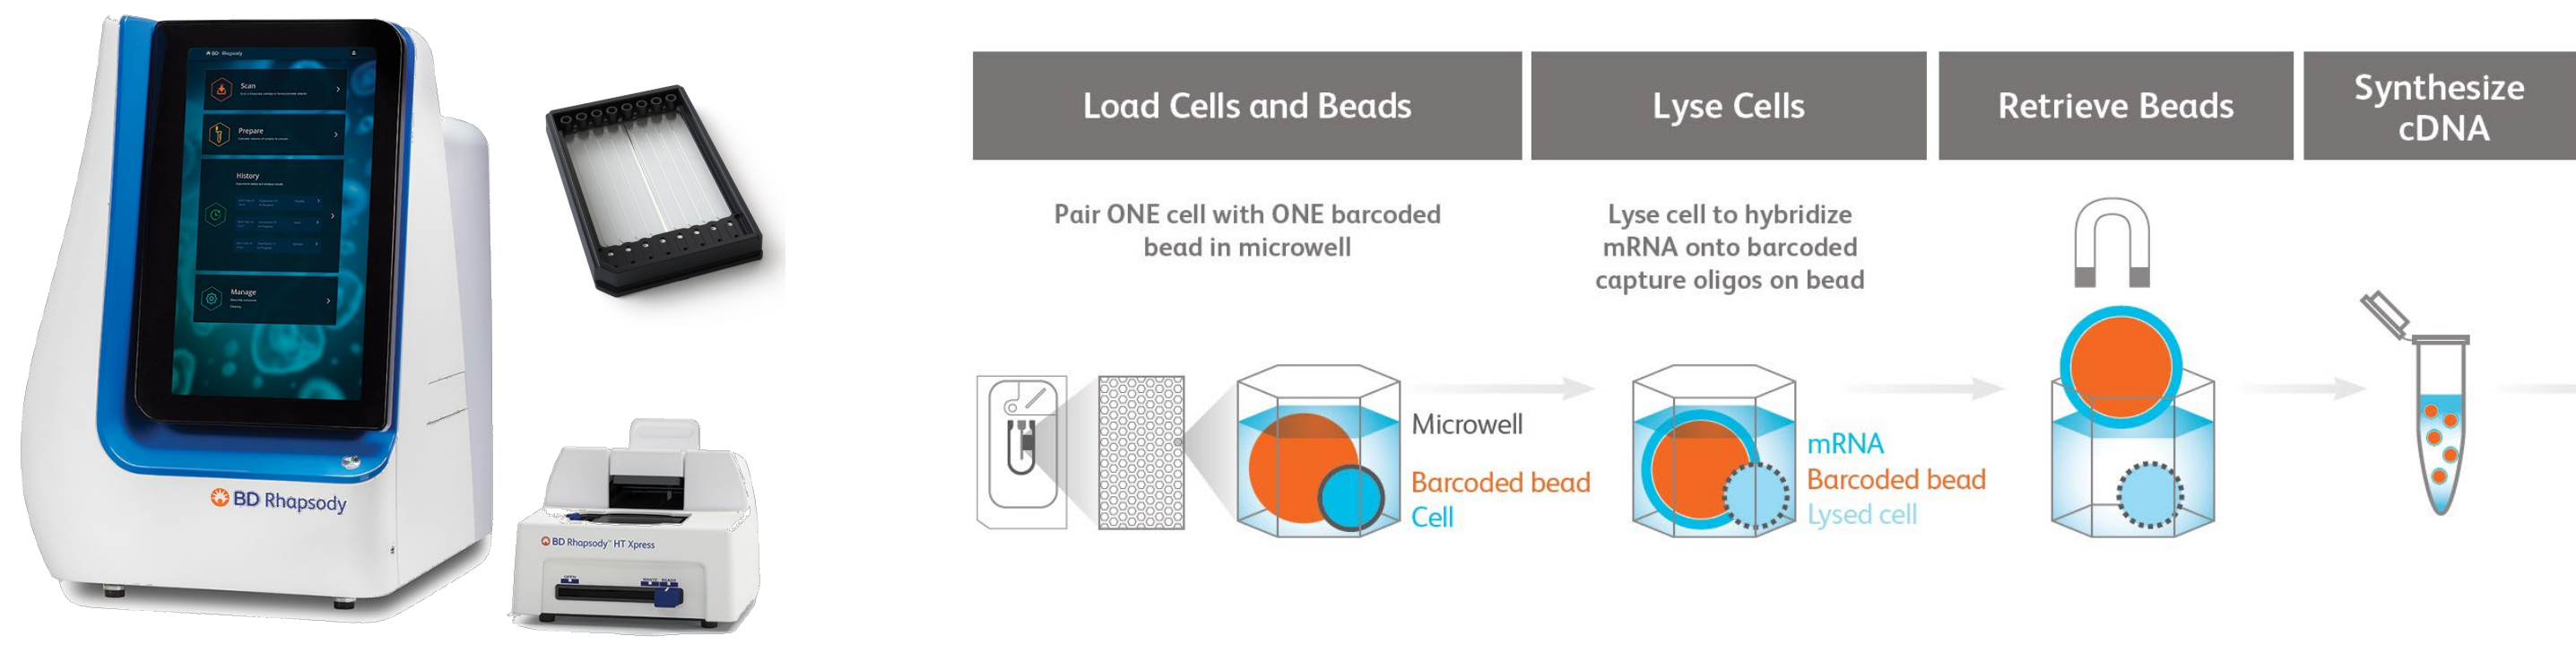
BD Rhapsody

Scan

Prepare

History

Manage

BD Rhapsody

BD Rhapsody™ HT Xpress

Load Cells and Beads

Pair ONE cell with ONE barcoded bead in microwell

Microwell

Barcoded bead

Cell

Lyse Cells

Lyse cell to hybridize mRNA onto barcoded capture oligos on bead

mRNA

Barcoded bead

Lysed cell

Retrieve Beads

Synthesize cDNA